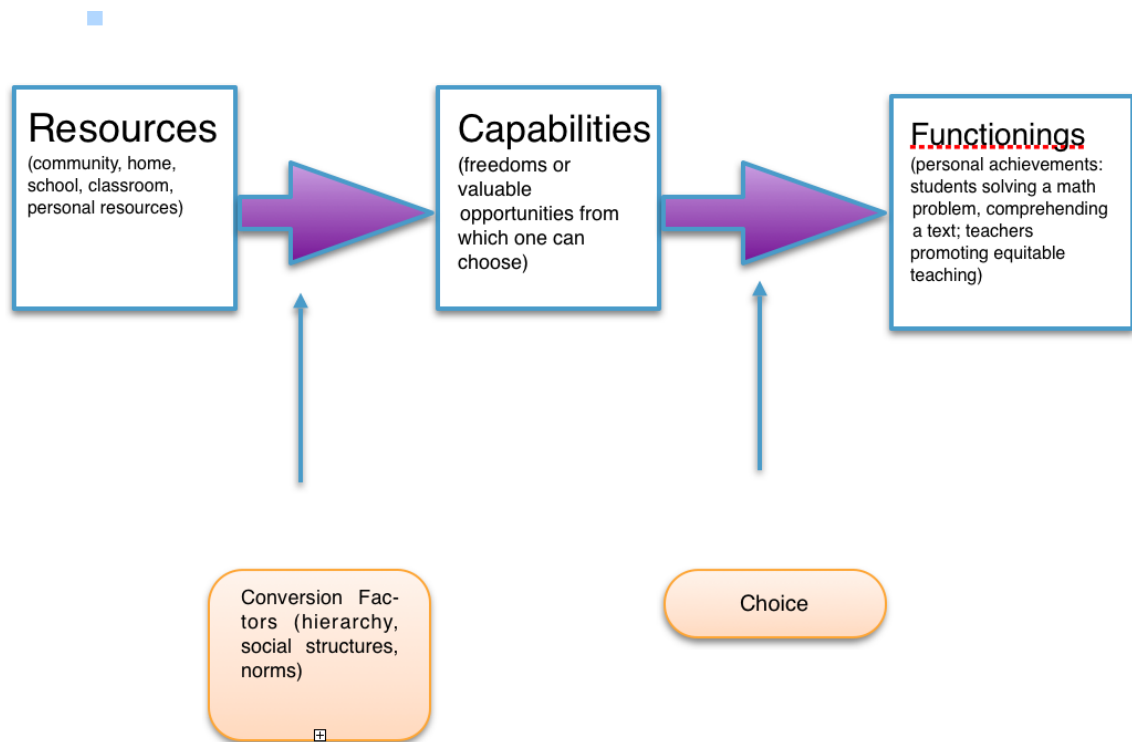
Resources
(community, home, school, classroom, personal resources)

Capabilities
(freedoms or valuable opportunities from which one can choose)

Functionings
(personal achievements: students solving a math problem, comprehending a text; teachers promoting equitable teaching)

Conversion Factors (hierarchy, social structures, norms)

Choice